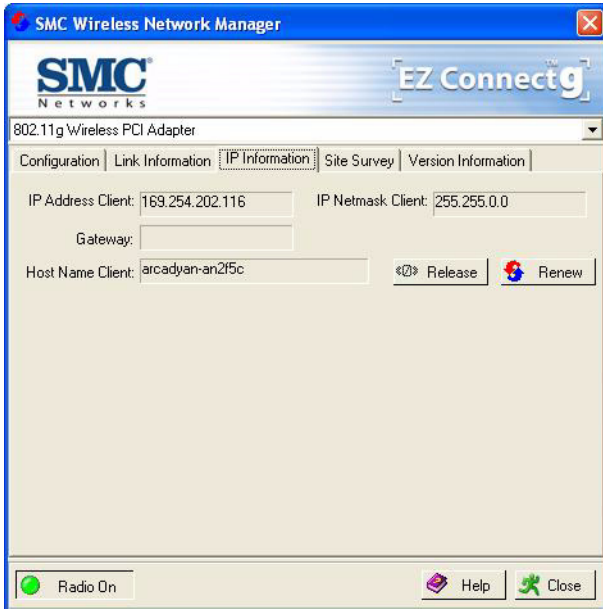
SMC Wireless Network Manager

SMC
Networks

EZ Connect g

802.11g Wireless PCI Adapter

Configuration | Link Information | IP Information | Site Survey | Version Information

IP Address Client: 169.254.202.116

IP Netmask Client: 255.255.0.0

Gateway:

Host Name Client: arcadyan-an2f5c

Release

Renew

Radio On

Help

Close